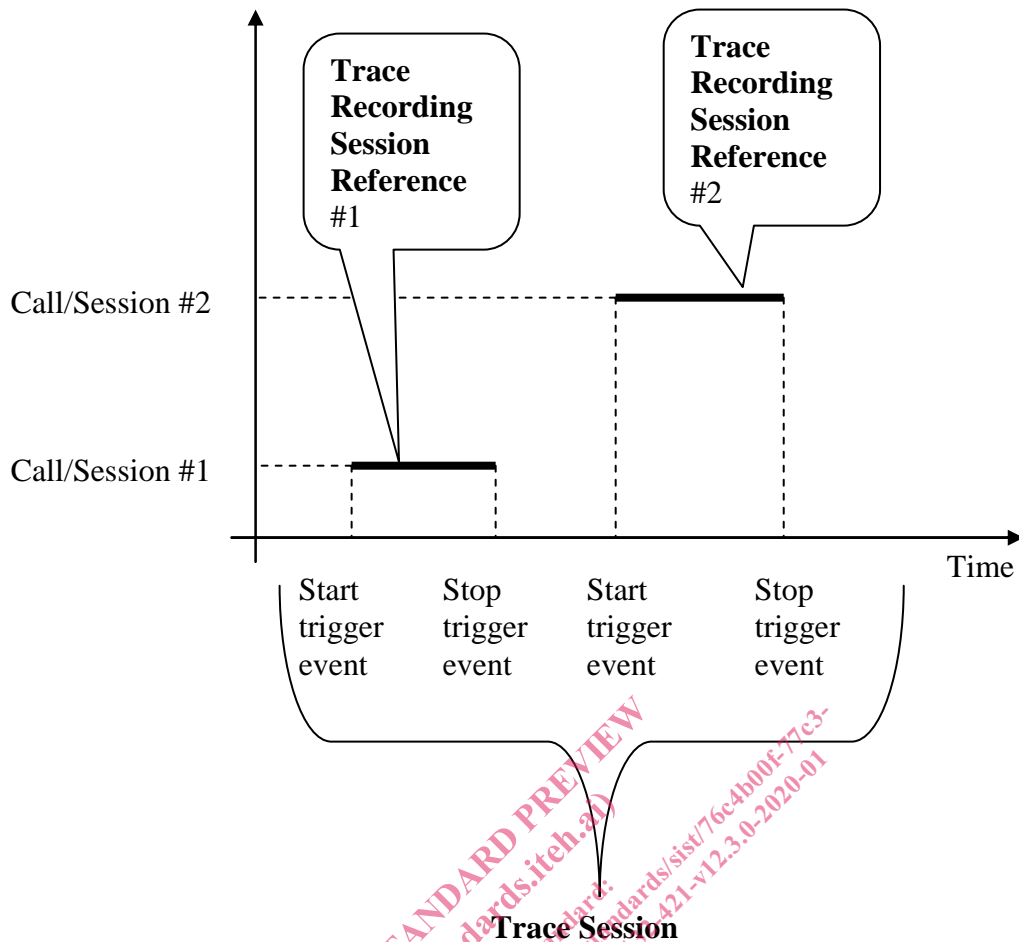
Trace Recording Session Reference #1

Trace Recording Session Reference #2

Call/Session #2

Call/Session #1

Time

Start trigger event

Stop trigger event

Start trigger event

Stop trigger event

Trace Session

STANDARD PREVIEW
standards.iteh.ai
standards/sist/76c4b00f-77c3-
421-v12.3.0-2020-01